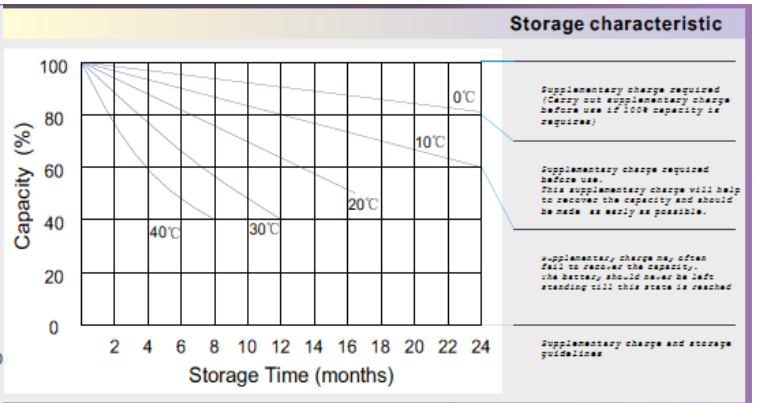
Storage characteristic

Capacity (%)

100
80
60
40
20
0

0℃
10℃
20℃
30℃
40℃

2 4 6 8 10 12 14 16 18 20 22 24

Storage Time (months)

Supplementary charge required (Carry out supplementary charge before use if 100% capacity is requires)

Supplementary charge required before use. This supplementary charge will help to recover the capacity and should be made as early as possible.

supplementary charge may often fail to recover the capacity. the battery should never be left standing till this state is reached

Supplementary charge and storage guidelines